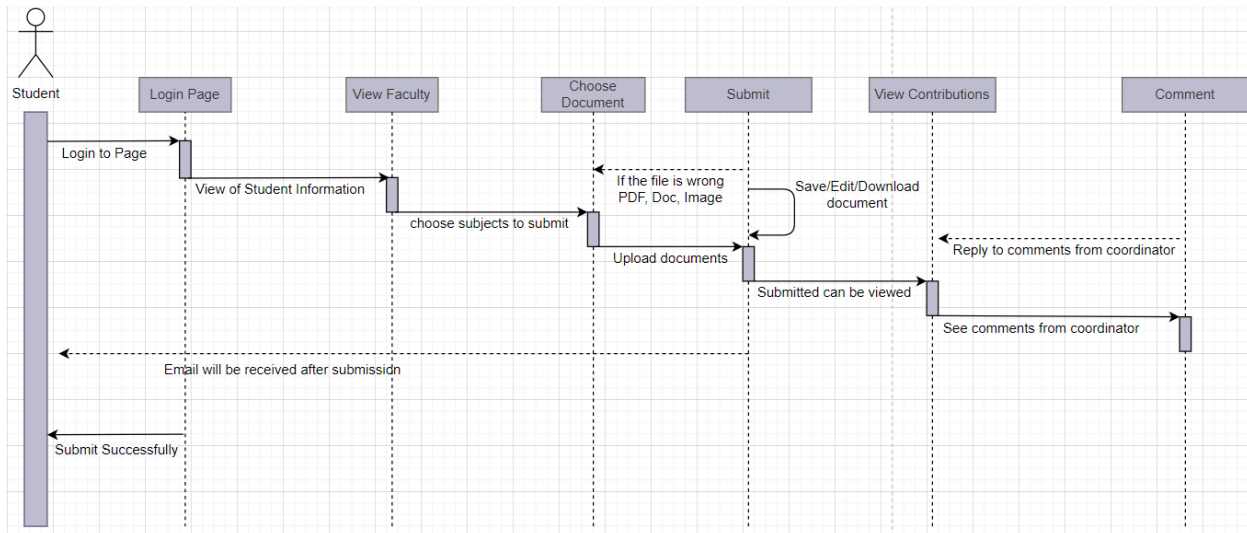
Student

Login Page

View Faculty

Choose Document

Submit

View Contributions

Comment

Login to Page

View of Student Information

If the file is wrong PDF, Doc, Image

Save/Edit/Download document

choose subjects to submit

Reply to comments from coordinator

Upload documents

Submitted can be viewed

See comments from coordinator

Email will be received after submissidn

Submit Successfully